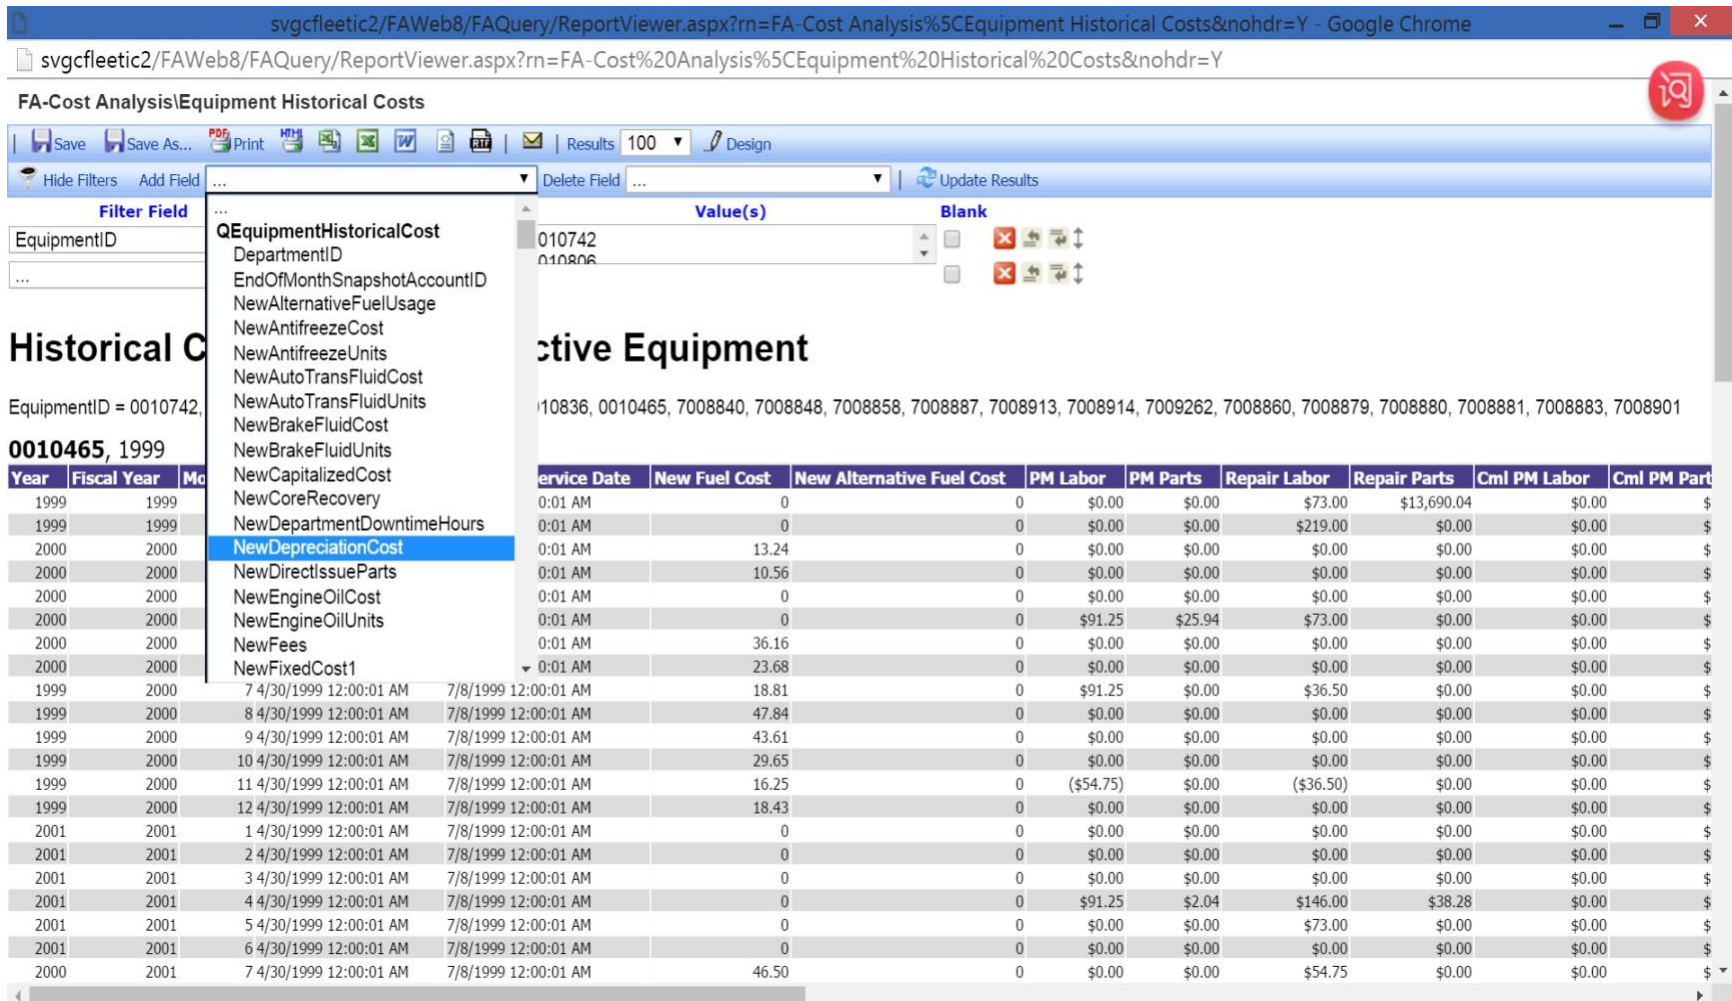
svgcfleetic2/FAWeb8/FAQuery/ReportViewer.aspx?rn=FA-Cost Analysis%5CEquipment Historical Costs&nohdr=Y - Google Chrome

svgcfleetic2/FAWeb8/FAQuery/ReportViewer.aspx?rn=FA-Cost%20Analysis%5CEquipment%20Historical%20Costs&nohdr=Y

FA-Cost Analysis\Equipment Historical Costs

Save | Save As... | Print | Results 100 | Design

Hide Filters | Add Field ... | Delete Field ... | Update Results

Filter Field | Value(s) | Blank

EquipmentID | 010742 010806

...

...
QEquipmentHistoricalCost
DepartmentID
EndOfMonthSnapshotAccountID
NewAlternativeFuelUsage
NewAntifreezeCost
NewAntifreezeUnits
NewAutoTransFluidCost
NewAutoTransFluidUnits
NewBrakeFluidCost
NewBrakeFluidUnits
NewCapitalizedCost
NewCoreRecovery
NewDepartmentDowntimeHours
NewDepreciationCost
NewDirectIssueParts
NewEngineOilCost
NewEngineOilUnits
NewFees
NewFixedCost1

Historical C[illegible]ctive Equipment

EquipmentID = 0010742, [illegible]10836, 0010465, 7008840, 7008848, 7008858, 7008887, 7008913, 7008914, 7009262, 7008860, 7008879, 7008880, 7008881, 7008883, 7008901

0010465, 1999

| Year | Fiscal Year | Mo | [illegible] | ervice Date | New Fuel Cost | New Alternative Fuel Cost | PM Labor | PM Parts | Repair Labor | Repair Parts | Cml PM Labor | Cml PM Part |
|---|---|---|---|---|---|---|---|---|---|---|---|---|
| 1999 | 1999 | | | 0:01 AM | 0 | 0 | $0.00 | $0.00 | $73.00 | $13,690.04 | $0.00 | $ |
| 1999 | 1999 | | | 0:01 AM | 0 | 0 | $0.00 | $0.00 | $219.00 | $0.00 | $0.00 | $ |
| 2000 | 2000 | | | 0:01 AM | 13.24 | 0 | $0.00 | $0.00 | $0.00 | $0.00 | $0.00 | $ |
| 2000 | 2000 | | | 0:01 AM | 10.56 | 0 | $0.00 | $0.00 | $0.00 | $0.00 | $0.00 | $ |
| 2000 | 2000 | | | 0:01 AM | 0 | 0 | $0.00 | $0.00 | $0.00 | $0.00 | $0.00 | $ |
| 2000 | 2000 | | | 0:01 AM | 0 | 0 | $91.25 | $25.94 | $73.00 | $0.00 | $0.00 | $ |
| 2000 | 2000 | | | 0:01 AM | 36.16 | 0 | $0.00 | $0.00 | $0.00 | $0.00 | $0.00 | $ |
| 2000 | 2000 | | | 0:01 AM | 23.68 | 0 | $0.00 | $0.00 | $0.00 | $0.00 | $0.00 | $ |
| 1999 | 2000 | 7 | 4/30/1999 12:00:01 AM | 7/8/1999 12:00:01 AM | 18.81 | 0 | $91.25 | $0.00 | $36.50 | $0.00 | $0.00 | $ |
| 1999 | 2000 | 8 | 4/30/1999 12:00:01 AM | 7/8/1999 12:00:01 AM | 47.84 | 0 | $0.00 | $0.00 | $0.00 | $0.00 | $0.00 | $ |
| 1999 | 2000 | 9 | 4/30/1999 12:00:01 AM | 7/8/1999 12:00:01 AM | 43.61 | 0 | $0.00 | $0.00 | $0.00 | $0.00 | $0.00 | $ |
| 1999 | 2000 | 10 | 4/30/1999 12:00:01 AM | 7/8/1999 12:00:01 AM | 29.65 | 0 | $0.00 | $0.00 | $0.00 | $0.00 | $0.00 | $ |
| 1999 | 2000 | 11 | 4/30/1999 12:00:01 AM | 7/8/1999 12:00:01 AM | 16.25 | 0 | ($54.75) | $0.00 | ($36.50) | $0.00 | $0.00 | $ |
| 1999 | 2000 | 12 | 4/30/1999 12:00:01 AM | 7/8/1999 12:00:01 AM | 18.43 | 0 | $0.00 | $0.00 | $0.00 | $0.00 | $0.00 | $ |
| 2001 | 2001 | 1 | 4/30/1999 12:00:01 AM | 7/8/1999 12:00:01 AM | 0 | 0 | $0.00 | $0.00 | $0.00 | $0.00 | $0.00 | $ |
| 2001 | 2001 | 2 | 4/30/1999 12:00:01 AM | 7/8/1999 12:00:01 AM | 0 | 0 | $0.00 | $0.00 | $0.00 | $0.00 | $0.00 | $ |
| 2001 | 2001 | 3 | 4/30/1999 12:00:01 AM | 7/8/1999 12:00:01 AM | 0 | 0 | $0.00 | $0.00 | $0.00 | $0.00 | $0.00 | $ |
| 2001 | 2001 | 4 | 4/30/1999 12:00:01 AM | 7/8/1999 12:00:01 AM | 0 | 0 | $91.25 | $2.04 | $146.00 | $38.28 | $0.00 | $ |
| 2001 | 2001 | 5 | 4/30/1999 12:00:01 AM | 7/8/1999 12:00:01 AM | 0 | 0 | $0.00 | $0.00 | $73.00 | $0.00 | $0.00 | $ |
| 2001 | 2001 | 6 | 4/30/1999 12:00:01 AM | 7/8/1999 12:00:01 AM | 0 | 0 | $0.00 | $0.00 | $0.00 | $0.00 | $0.00 | $ |
| 2000 | 2001 | 7 | 4/30/1999 12:00:01 AM | 7/8/1999 12:00:01 AM | 46.50 | 0 | $0.00 | $0.00 | $54.75 | $0.00 | $0.00 | $ |